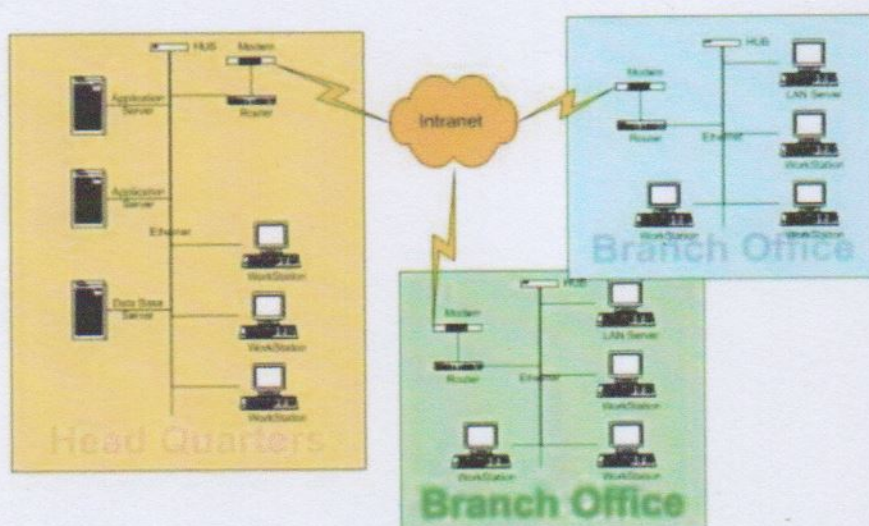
HUB
Modem
Application Server
Router
Application Server
Ethernet
WorkStation
Data Base Server
WorkStation
WorkStation
Head Quarters

Intranet

HUB
Modem
LAN Server
Router
Ethernet
WorkStation
WorkStation
WorkStation
Branch Office

HUB
Modem
LAN Server
Router
Ethernet
WorkStation
WorkStation
WorkStation
Branch Office